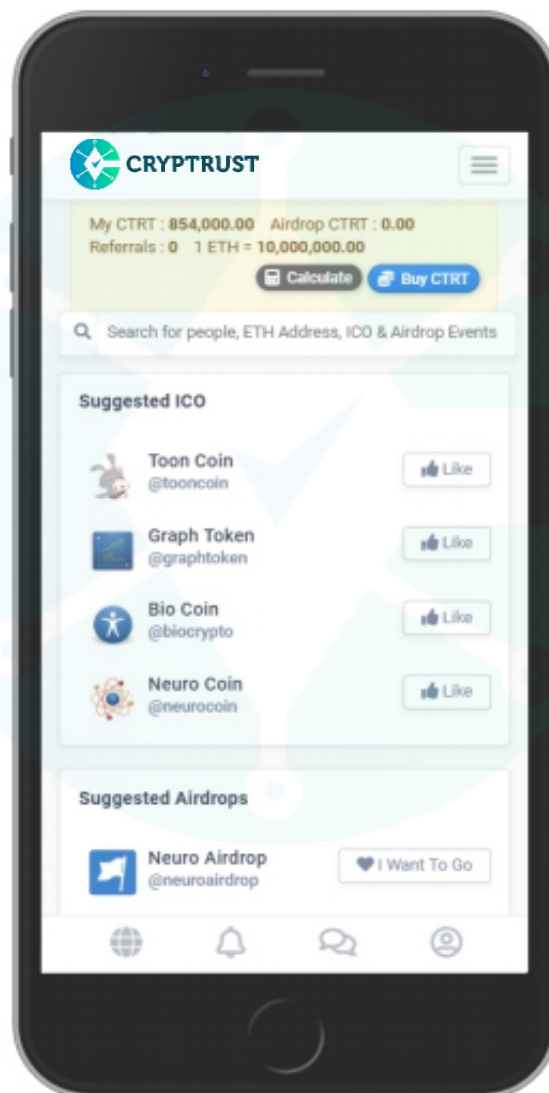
CRYPTRUST

My CTRT : 854,000.00 Airdrop CTRT : 0.00
Referrals : 0 1 ETH = 10,000,000.00

Calculate Buy CTRT

Search for people, ETH Address, ICO & Airdrop Events

Suggested ICO

Toon Coin
@tooncoin
Like

Graph Token
@graphtoken
Like

Bio Coin
@biocrypto
Like

Neuro Coin
@neurocoin
Like

Suggested Airdrops

Neuro Airdrop
@neuroairdrop
I Want To Go